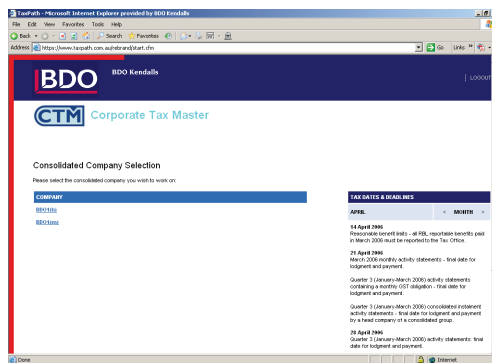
TaxPath - Microsoft Internet Explorer provided by BDO Kendalls

File Edit View Favorites Tools Help

Back Search Favorites

Address https://www.taxpath.com.au/rebrand/start.cfm Go Links

BDO BDO Kendalls

LOGOUT

CTM Corporate Tax Master

Consolidated Company Selection

Please select the consolidated company you wish to work on:

COMPANY

BDOtde

BDOjmz

TAX DATES & DEADLINES

APRIL < MONTH >

14 April 2006
Reasonable benefit limits - all RBL reportable benefits paid in March 2006 must be reported to the Tax Office.

21 April 2006
March 2006 monthly activity statements - final date for lodgment and payment.

Quarter 3 (January-March 2006) activity statements containing a monthly GST obligation - final date for lodgment and payment.

Quarter 3 (January-March 2006) consolidated instalment activity statements - final date for lodgment and payment by a head company of a consolidated group.

28 April 2006
Quarter 3 (January-March 2006) activity statements - final date for lodgment and payment.

Done Internet